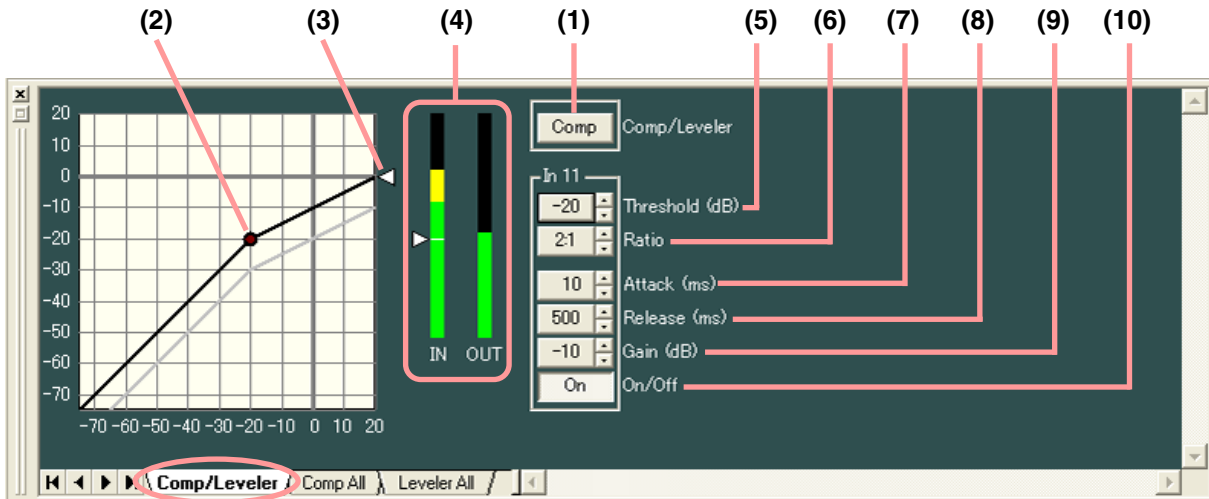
(2) (3) (4) (1) (5) (6) (7) (8) (9) (10)

20
10
0
-10
-20
-30
-40
-50
-60
-70

-70 -60 -50 -40 -30 -20 -10 0 10 20

IN OUT

Comp Comp/Leveler

In 11
-20 Threshold (dB)
2:1 Ratio
10 Attack (ms)
500 Release (ms)
-10 Gain (dB)
On On/Off

Comp/Leveler Comp All Leveler All